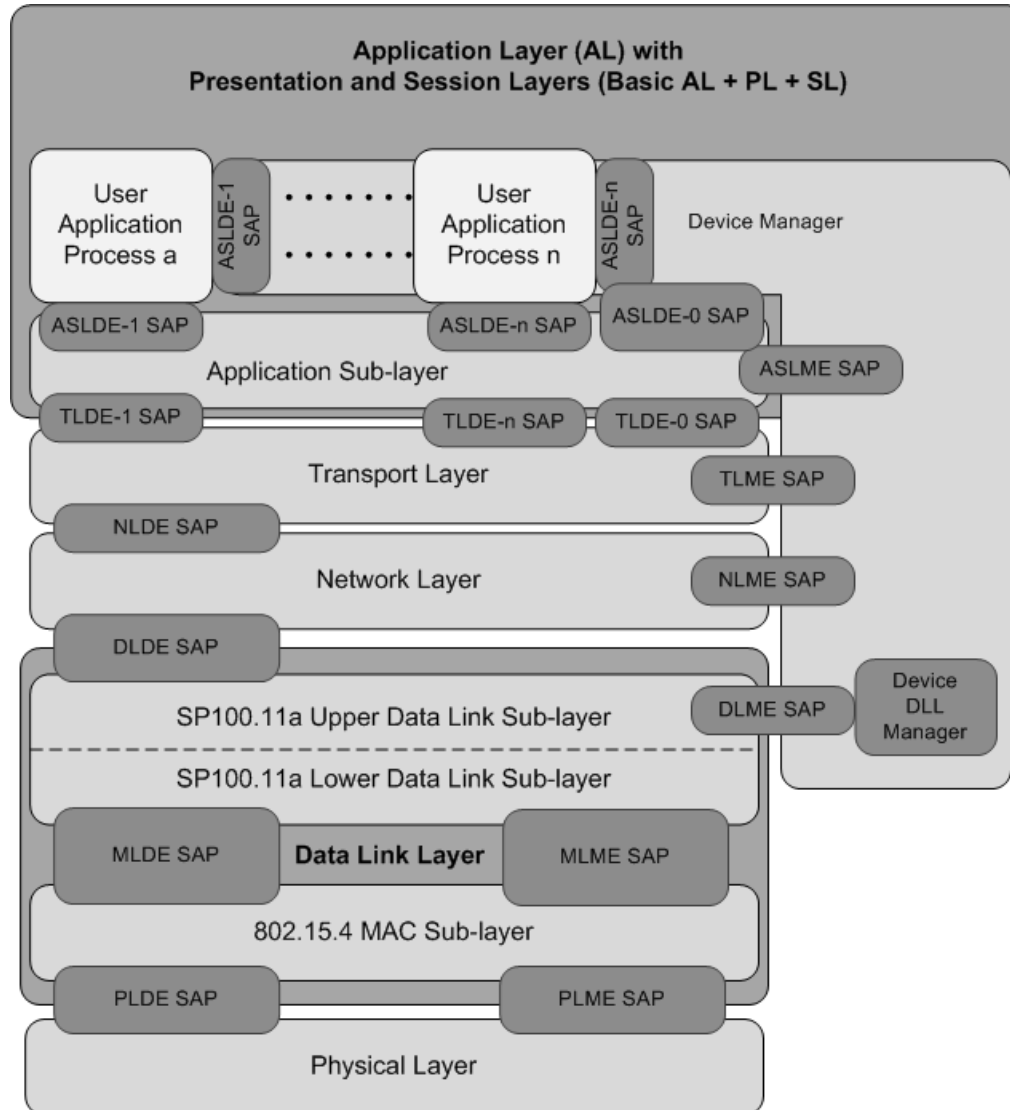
Application Layer (AL) with
Presentation and Session Layers (Basic AL + PL + SL)

User Application Process a

ASLDE-1 SAP

User Application Process n

ASLDE-n SAP

Device Manager

ASLDE-1 SAP

ASLDE-n SAP

ASLDE-0 SAP

Application Sub-layer

ASLME SAP

TLDE-1 SAP

TLDE-n SAP

TLDE-0 SAP

Transport Layer

TLME SAP

NLDE SAP

Network Layer

NLME SAP

DLDE SAP

SP100.11a Upper Data Link Sub-layer

DLME SAP

Device DLL Manager

SP100.11a Lower Data Link Sub-layer

MLDE SAP

Data Link Layer

MLME SAP

802.15.4 MAC Sub-layer

PLDE SAP

PLME SAP

Physical Layer